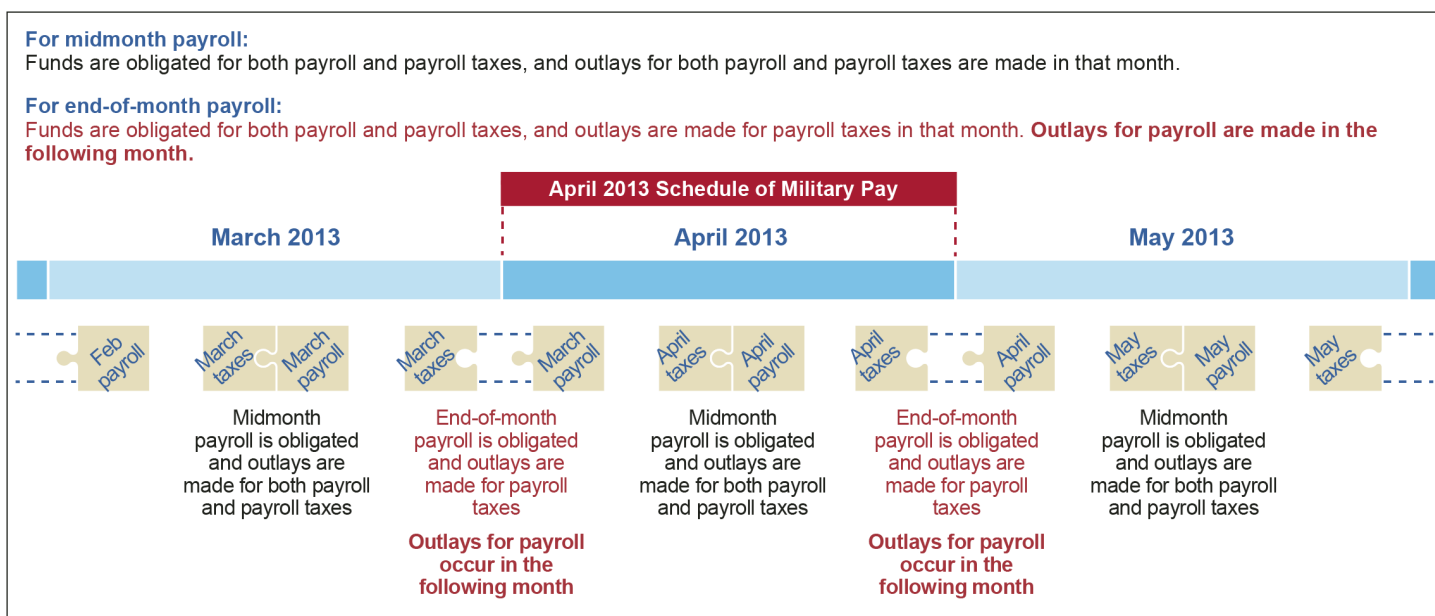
For midmonth payroll:
Funds are obligated for both payroll and payroll taxes, and outlays for both payroll and payroll taxes are made in that month.

For end-of-month payroll:
Funds are obligated for both payroll and payroll taxes, and outlays are made for payroll taxes in that month. Outlays for payroll are made in the following month.

April 2013 Schedule of Military Pay

March 2013

April 2013

May 2013

Feb payroll

March taxes

March payroll

March taxes

March payroll

April taxes

April payroll

April taxes

April payroll

May taxes

May payroll

May taxes

Midmonth payroll is obligated and outlays are made for both payroll and payroll taxes

End-of-month payroll is obligated and outlays are made for payroll taxes

Outlays for payroll occur in the following month

Midmonth payroll is obligated and outlays are made for both payroll and payroll taxes

End-of-month payroll is obligated and outlays are made for payroll taxes

Outlays for payroll occur in the following month

Midmonth payroll is obligated and outlays are made for both payroll and payroll taxes